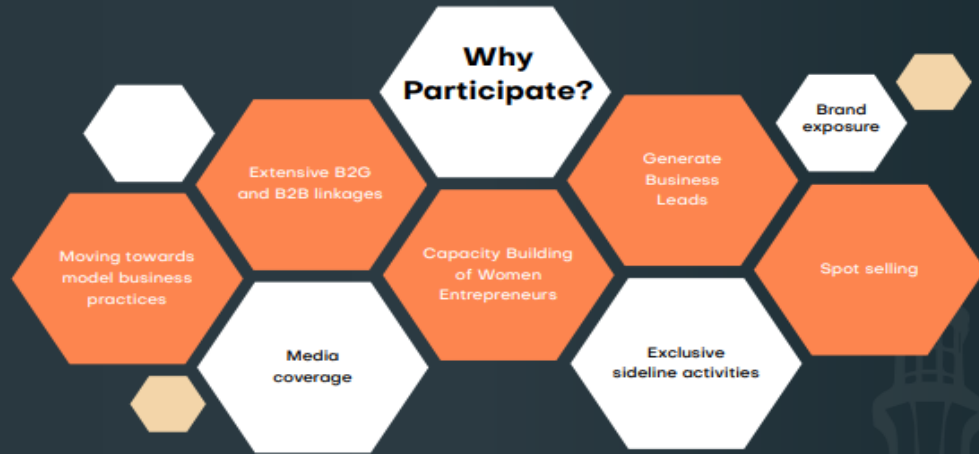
Why Participate?

Extensive B2G and B2B linkages

Generate Business Leads

Brand exposure

Moving towards model business practices

Capacity Building of Women Entrepreneurs

Spot selling

Media coverage

Exclusive sideline activities